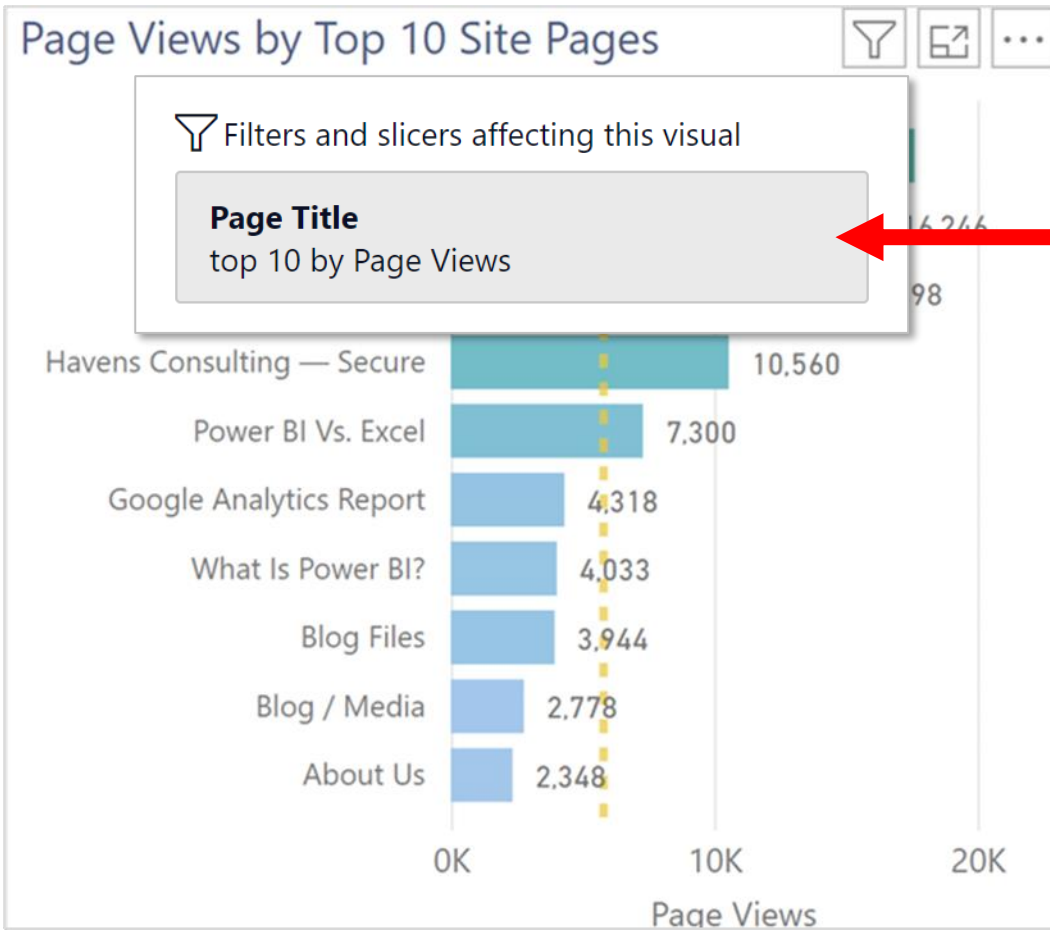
Page Views by Top 10 Site Pages

Filters and slicers affecting this visual

**Page Title**
top 10 by Page Views

16,246
98

Havens Consulting — Secure 10,560
Power BI Vs. Excel 7,300
Google Analytics Report 4,318
What Is Power BI? 4,033
Blog Files 3,944
Blog / Media 2,778
About Us 2,348

0K 10K 20K
Page Views